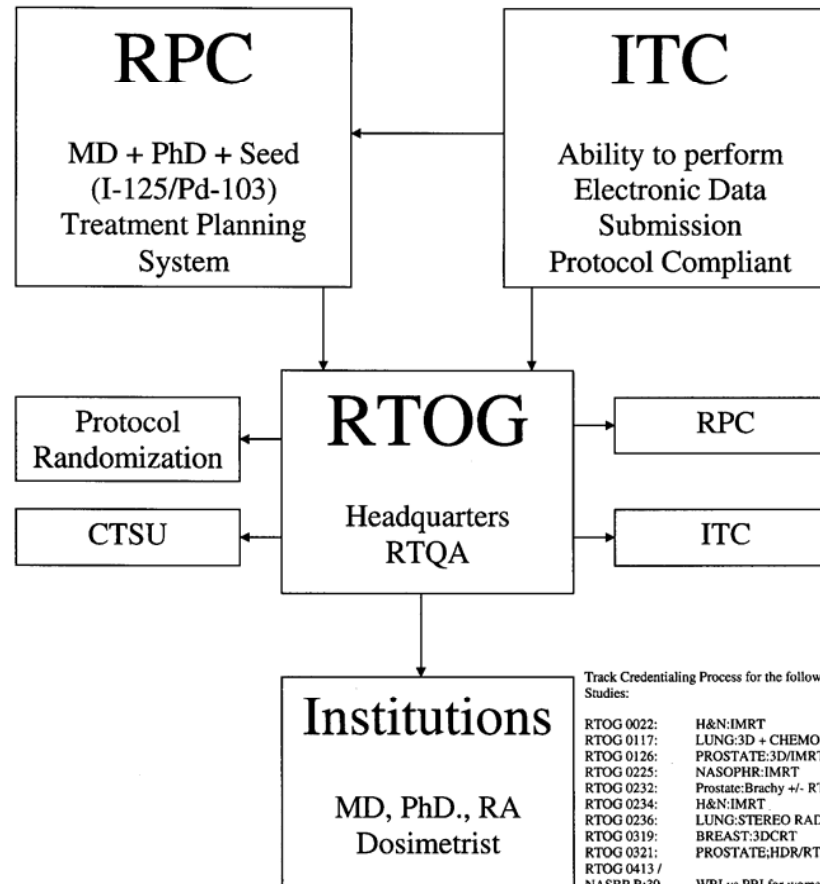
RPC

MD + PhD + Seed (I-125/Pd-103) Treatment Planning System

ITC

Ability to perform Electronic Data Submission Protocol Compliant

Protocol Randomization

CTSU

RTOG

Headquarters RTQA

RPC

ITC

Institutions

MD, PhD., RA Dosimetrist

Track Credentialing Process for the follow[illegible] Studies:

| | |
|---|---|
| RTOG 0022: | H&N:IMRT |
| RTOG 0117: | LUNG:3D + CHEMO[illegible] |
| RTOG 0126: | PROSTATE:3D/IMR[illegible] |
| RTOG 0225: | NASOPHR:IMRT |
| RTOG 0232: | Prostate:Brachy +/- R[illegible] |
| RTOG 0234: | H&N:IMRT |
| RTOG 0236: | LUNG:STEREO RAD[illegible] |
| RTOG 0319: | BREAST:3DCRT |
| RTOG 0321: | PROSTATE;HDR/RT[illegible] |
| RTOG 0413 / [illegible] | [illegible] |